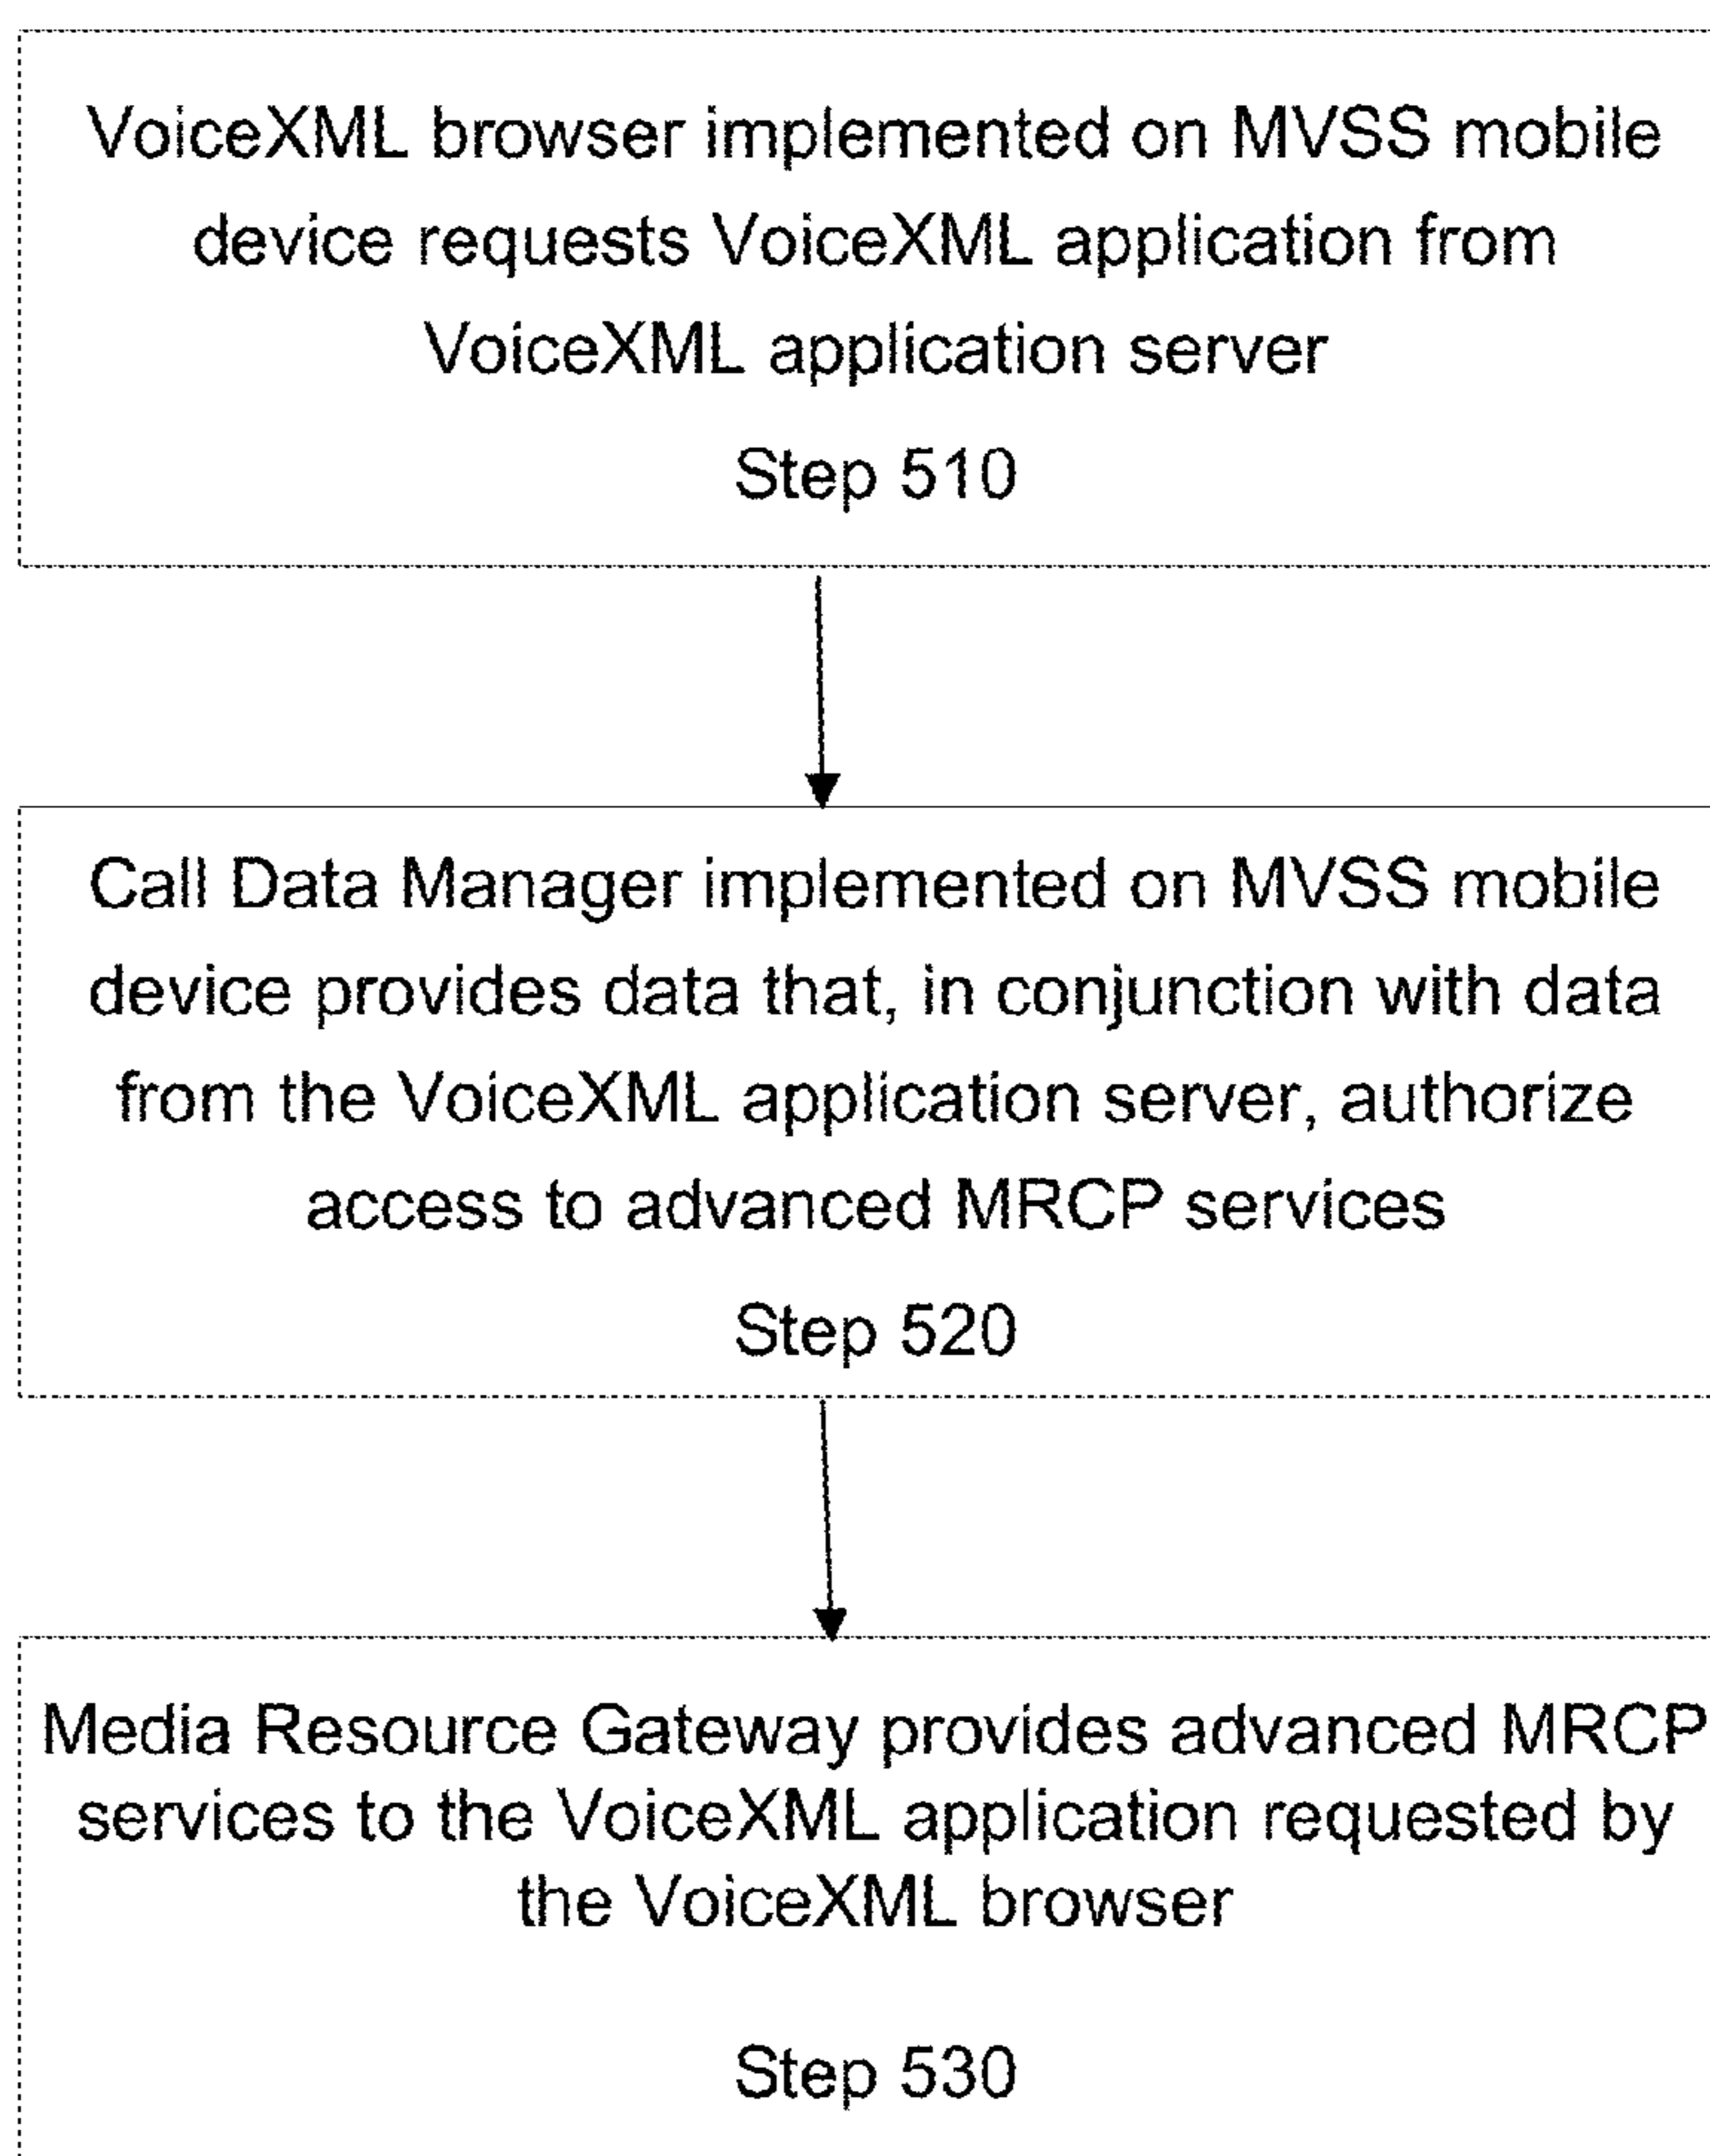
VoiceXML browser implemented on MVSS mobile device requests VoiceXML application from VoiceXML application server

Step 510

Call Data Manager implemented on MVSS mobile device provides data that, in conjunction with data from the VoiceXML application server, authorize access to advanced MRCP services

Step 520

Media Resource Gateway provides advanced MRCP services to the VoiceXML application requested by the VoiceXML browser

Step 530